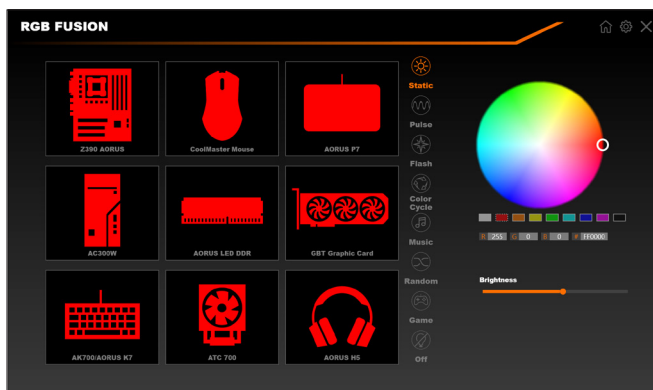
RGB FUSION

Z390 AORUS

CoolMaster Mouse

AORUS P7

AC300W

AORUS LED DDR

GBT Graphic Card

AK700/AORUS K7

ATC 700

AORUS H5

Static

Pulse

Flash

Color Cycle

Music

Random

Game

Off

R 255 G 0 B 0 # FF0000

Brightness